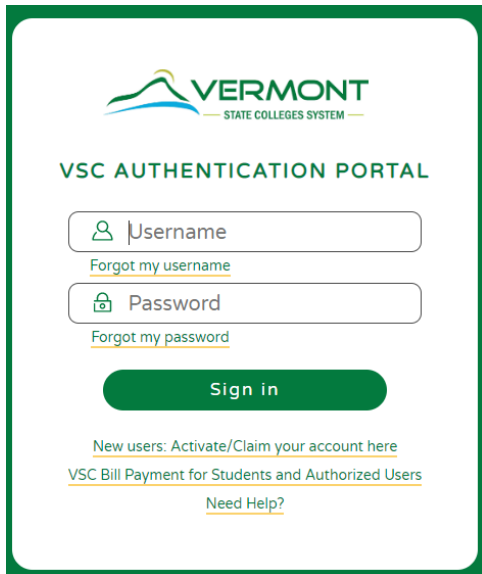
VERMONT
STATE COLLEGES SYSTEM

VSC AUTHENTICATION PORTAL

Username
Forgot my username

Password
Forgot my password

Sign in

New users: Activate/Claim your account here
VSC Bill Payment for Students and Authorized Users
Need Help?